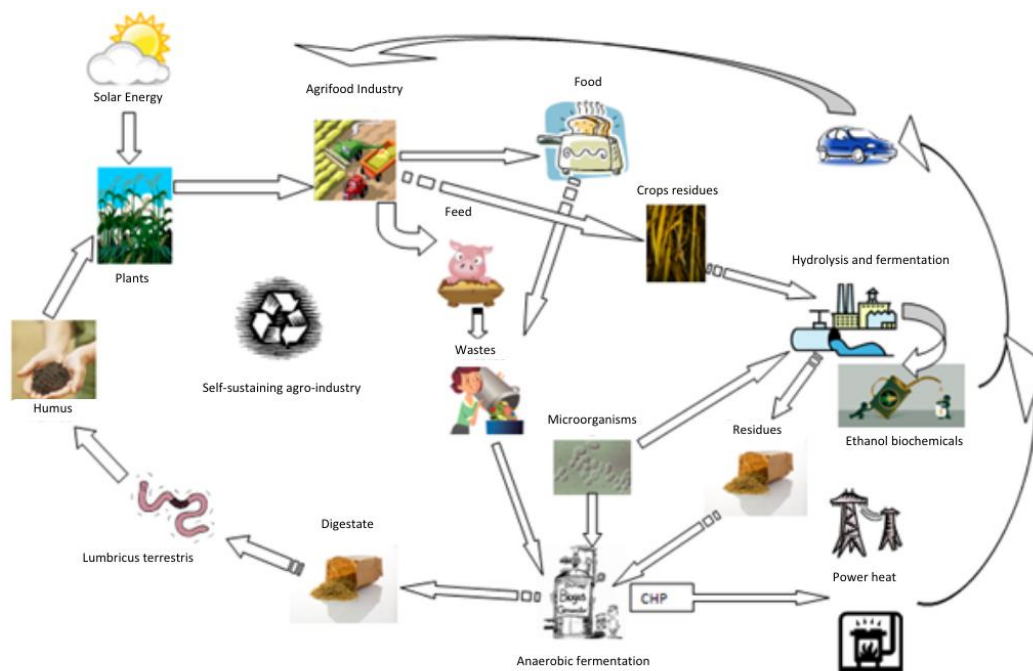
Solar Energy

Agrifood Industry

Food

Crops residues

Feed

Plants

Hydrolysis and fermentation

Wastes

Self-sustaining agro-industry

Humus

Microorganisms

Residues

Ethanol biochemicals

Digestate

Lumbricus terrestris

Power heat

CHP

Anaerobic fermentation